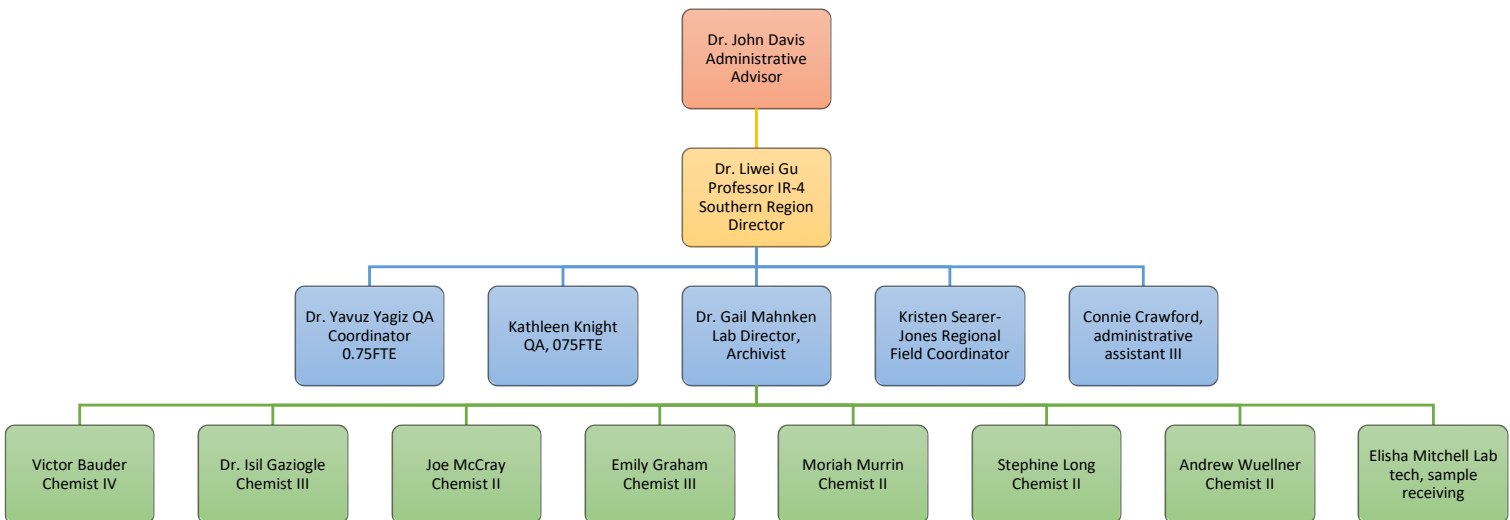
Dr. John Davis Administrative Advisor

Dr. Liwei Gu Professor IR-4 Southern Region Director

Dr. Yavuz Yagiz QA Coordinator 0.75FTE

Kathleen Knight QA, 075FTE

Dr. Gail Mahnken Lab Director, Archivist

Kristen Searer-Jones Regional Field Coordinator

Connie Crawford, administrative assistant III

Victor Bauder Chemist IV

Dr. Isil Gaziogle Chemist III

Joe McCray Chemist II

Emily Graham Chemist III

Moriah Murrin Chemist II

Stephine Long Chemist II

Andrew Wuellner Chemist II

Elisha Mitchell Lab tech, sample receiving